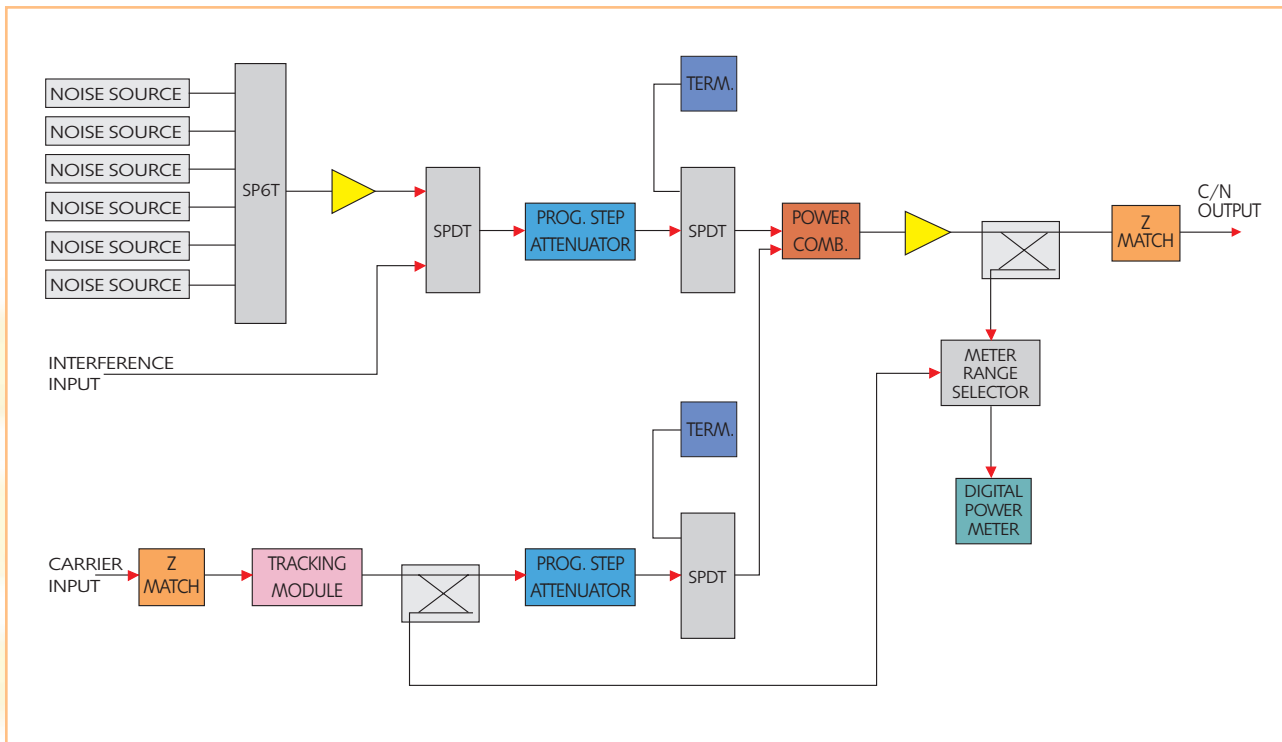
NOISE SOURCE
NOISE SOURCE
NOISE SOURCE
NOISE SOURCE
NOISE SOURCE
NOISE SOURCE
SP6T
SPDT
PROG. STEP ATTENUATOR
TERM.
SPDT
POWER COMB.
Z MATCH
C/N OUTPUT
INTERFERENCE INPUT
METER RANGE SELECTOR
TERM.
DIGITAL POWER METER
CARRIER INPUT
Z MATCH
TRACKING MODULE
PROG. STEP ATTENUATOR
SPDT